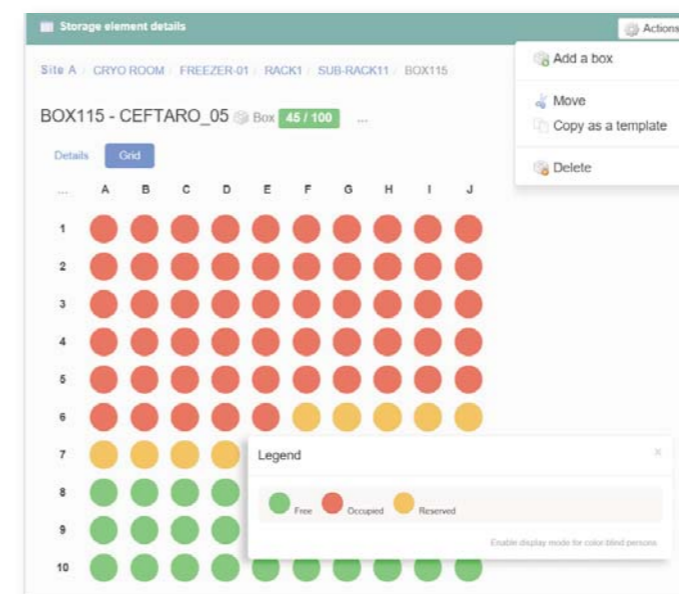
Storage element details

Actions

Add a box

Move

Copy as a template

Delete

Site A / CRYO ROOM / FREEZER-01 / RACK1 / SUB-RACK11 / BOX115

BOX115 - CEFTARO_05 Box 45 / 100 ...

Details Grid

| ... | A | B | C | D | E | F | G | H | I | J |
|---|---|---|---|---|---|---|---|---|---|---|
| 1 | | | | | | | | | | |
| 2 | | | | | | | | | | |
| 3 | | | | | | | | | | |
| 4 | | | | | | | | | | |
| 5 | | | | | | | | | | |
| 6 | | | | | | | | | | |
| 7 | | | | | | | | | | |
| 8 | | | | | | | | | | |
| 9 | | | | | | | | | | |
| 10 | | | | | | | | | | |

Legend

×

Free Occupied Reserved

Enable display mode for color blind persons